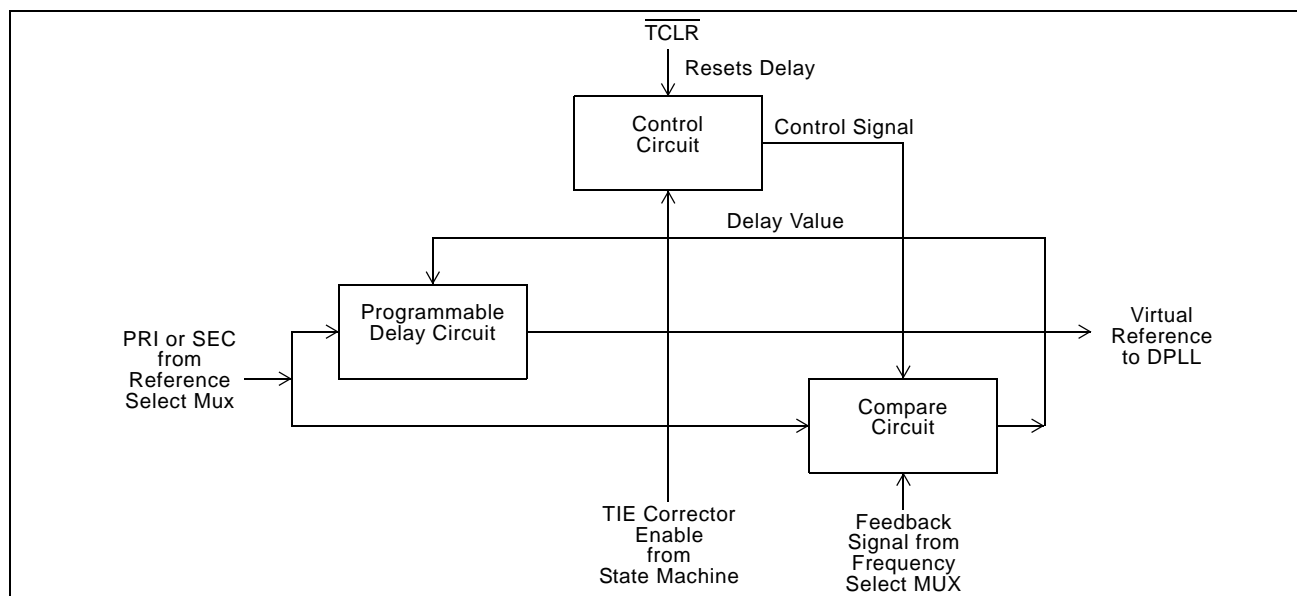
$\overline{TCLR}$

Resets Delay

Control Circuit

Control Signal

Delay Value

Programmable Delay Circuit

PRI or SEC from Reference Select Mux

Virtual Reference to DPLL

Compare Circuit

TIE Corrector Enable from State Machine

Feedback Signal from Frequency Select MUX